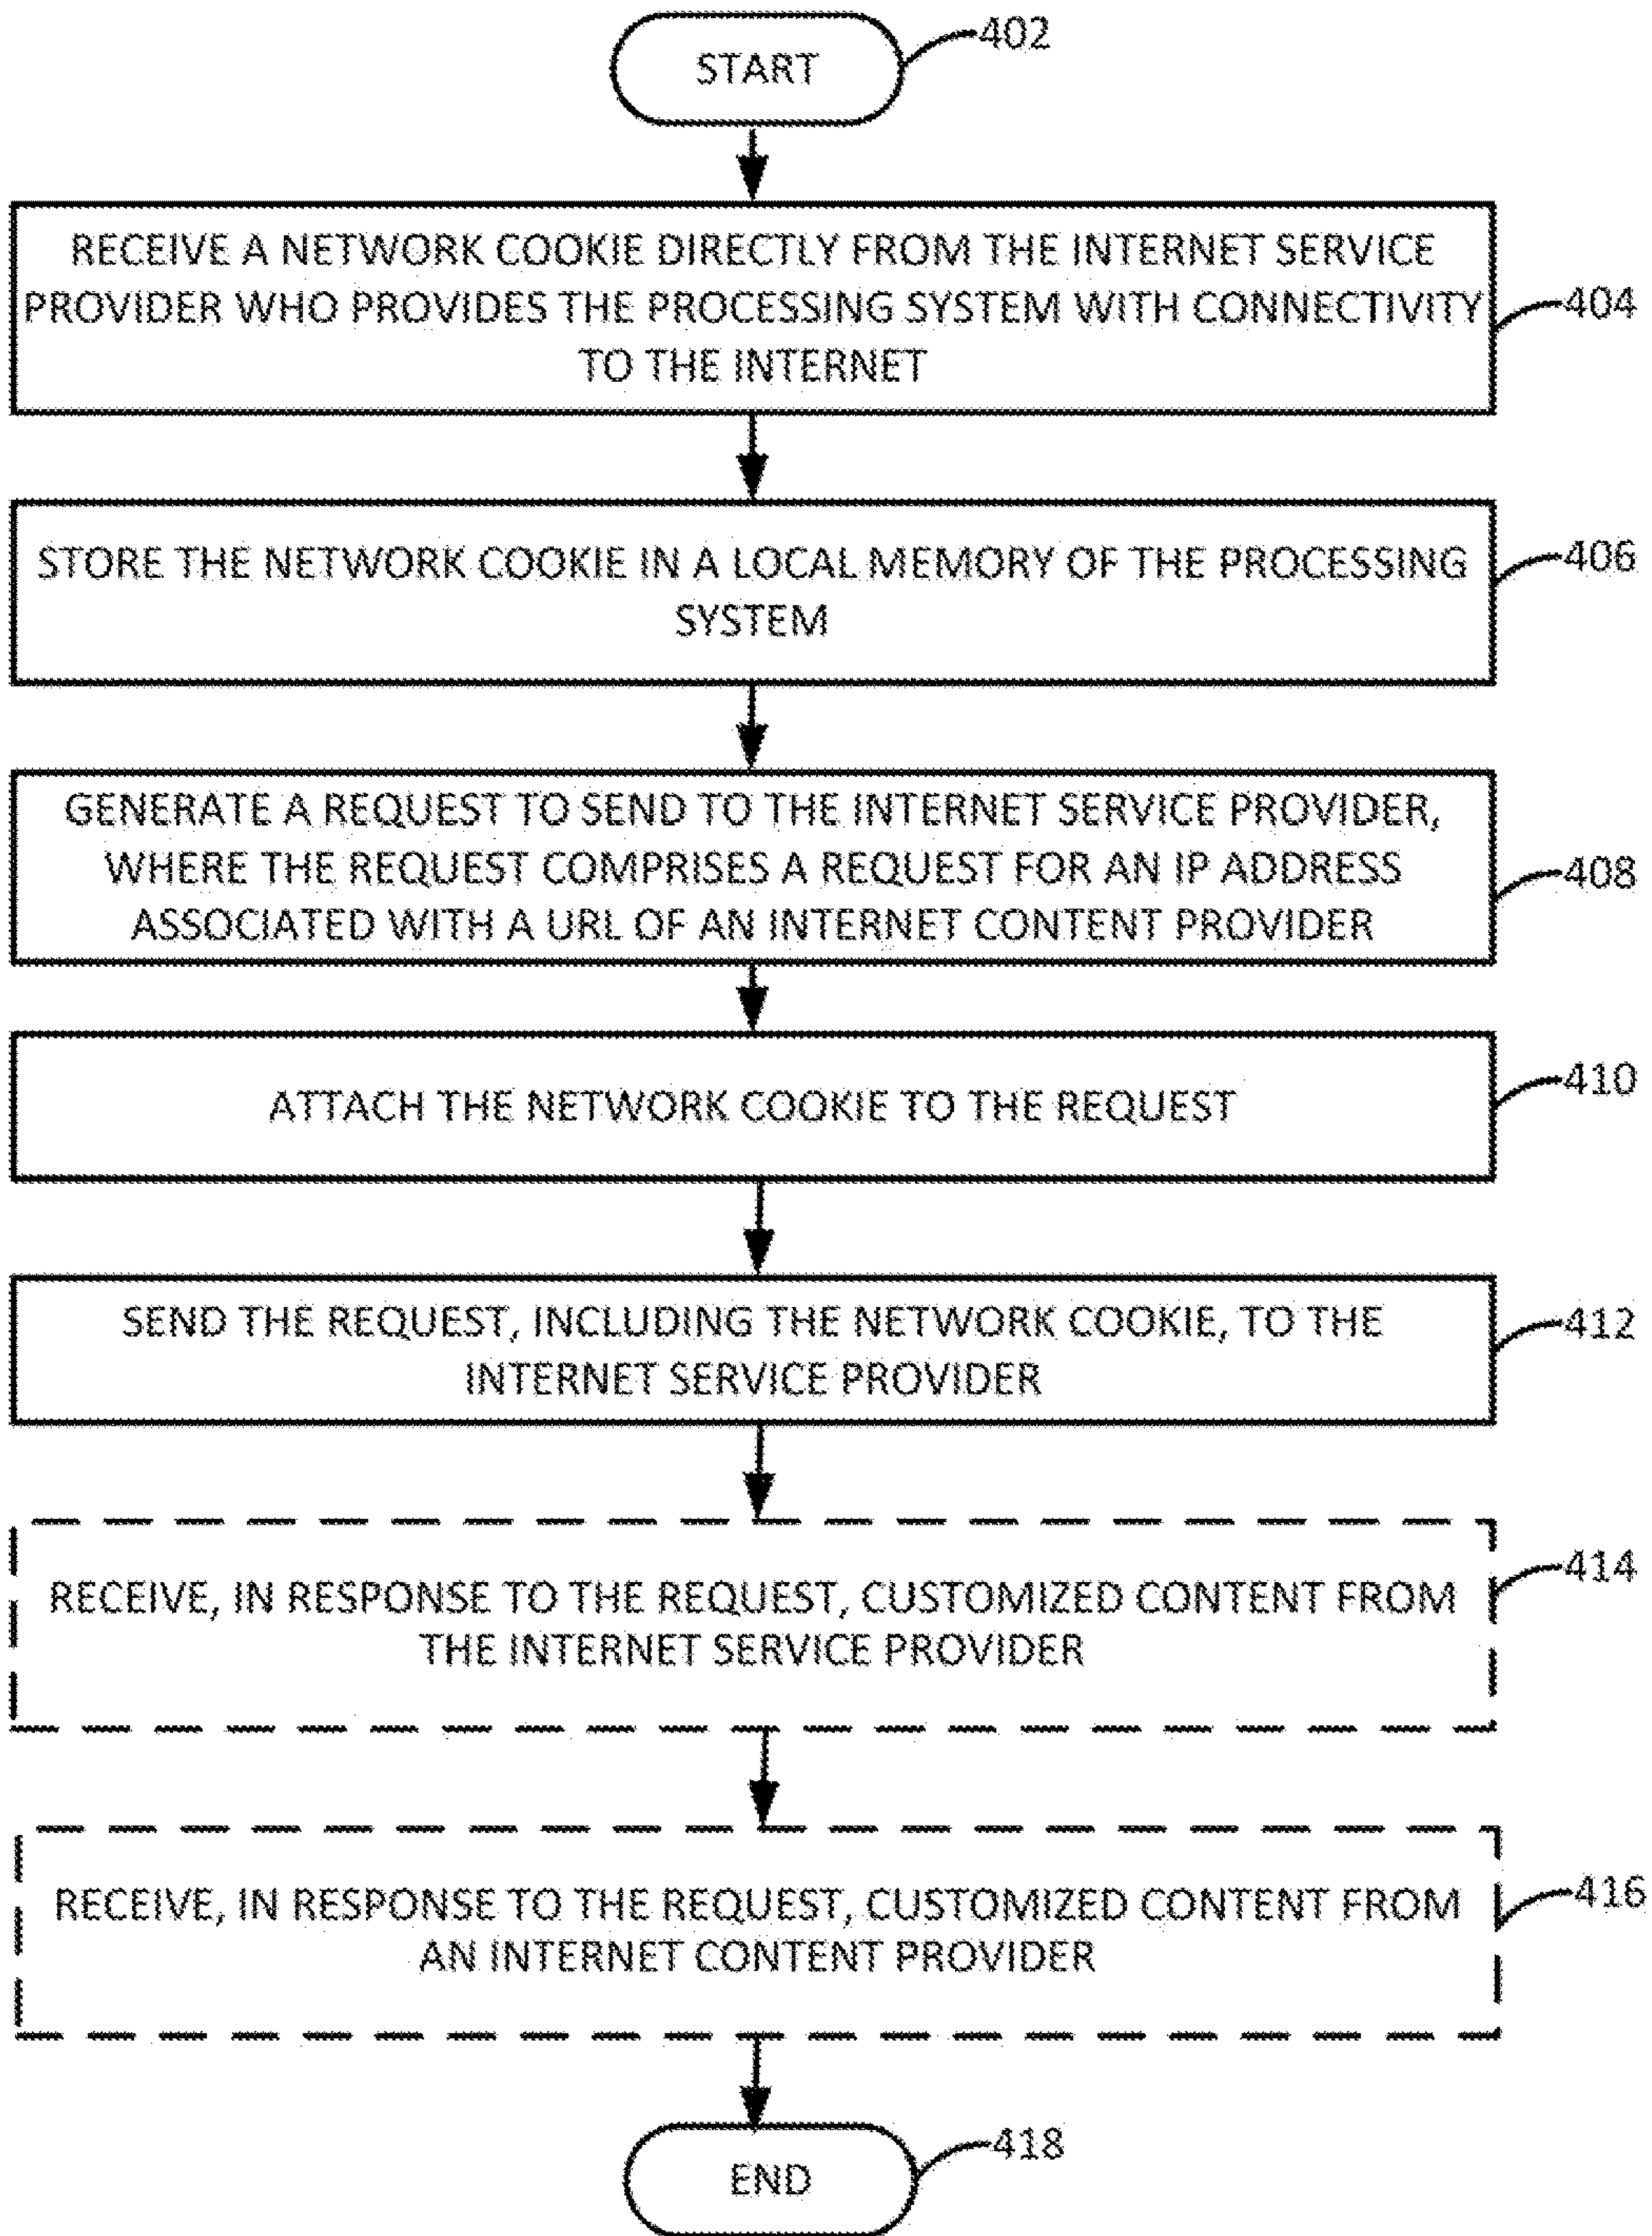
START

402

RECEIVE A NETWORK COOKIE DIRECTLY FROM THE INTERNET SERVICE PROVIDER WHO PROVIDES THE PROCESSING SYSTEM WITH CONNECTIVITY TO THE INTERNET

404

STORE THE NETWORK COOKIE IN A LOCAL MEMORY OF THE PROCESSING SYSTEM

406

GENERATE A REQUEST TO SEND TO THE INTERNET SERVICE PROVIDER, WHERE THE REQUEST COMPRISES A REQUEST FOR AN IP ADDRESS ASSOCIATED WITH A URL OF AN INTERNET CONTENT PROVIDER

408

ATTACH THE NETWORK COOKIE TO THE REQUEST

410

SEND THE REQUEST, INCLUDING THE NETWORK COOKIE, TO THE INTERNET SERVICE PROVIDER

412

RECEIVE, IN RESPONSE TO THE REQUEST, CUSTOMIZED CONTENT FROM THE INTERNET SERVICE PROVIDER

414

RECEIVE, IN RESPONSE TO THE REQUEST, CUSTOMIZED CONTENT FROM AN INTERNET CONTENT PROVIDER

416

END

418